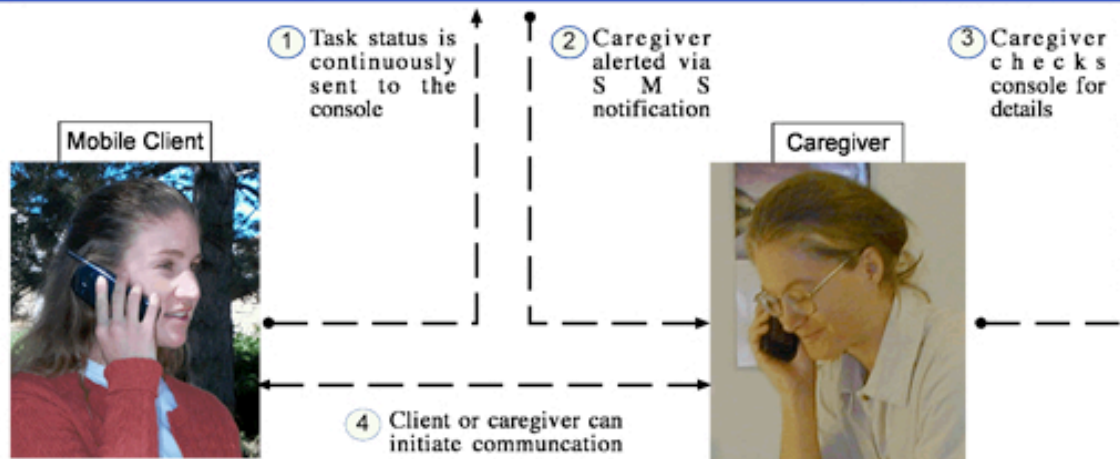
1 Task status is continuously sent to the console

2 Caregiver alerted via SMS notification

3 Caregiver checks console for details

Mobile Client

Caregiver

4 Client or caregiver can initiate communcation